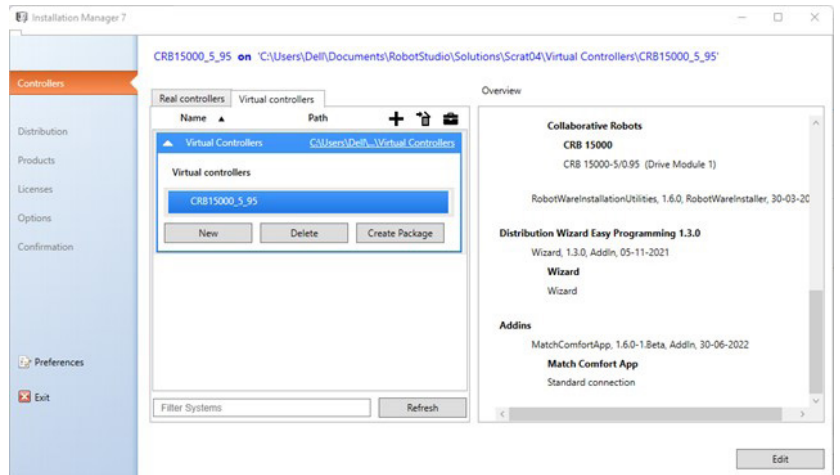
Installation Manager 7

CRB15000_5_95 on 'C:\Users\Dell\Documents\RobotStudio\Solutions\Scrat04\Virtual Controllers\CRB15000_5_95'

Controllers

Distribution

Products

Licenses

Options

Confirmation

Preferences

Exit

Real controllers | Virtual controllers

| Name ▲ | Path |
|---|---|
| Virtual Controllers | C:\Users\Dell\...\Virtual Controllers |

Virtual controllers

CRB15000_5_95

New | Delete | Create Package

Filter Systems

Refresh

Overview

Collaborative Robots

CRB 15000

CRB 15000-5/0.95 (Drive Module 1)

RobotWareInstallationUtilities, 1.6.0, RobotWareInstaller, 30-03-20

Distribution Wizard Easy Programming 1.3.0

Wizard, 1.3.0, AddIn, 05-11-2021

Wizard

Wizard

Addins

MatchComfortApp, 1.6.0-1.Beta, AddIn, 30-06-2022

Match Comfort App

Standard connection

Edit